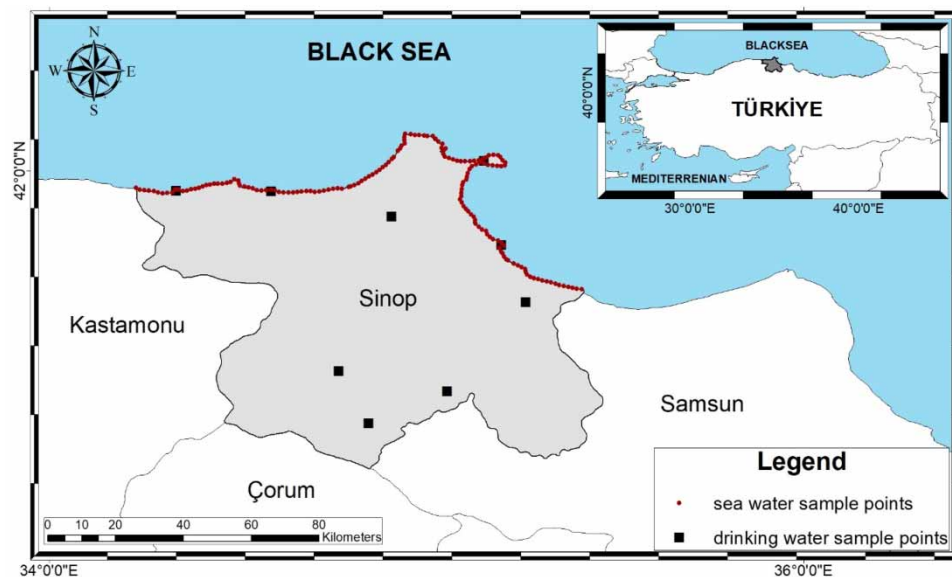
BLACK SEA

N
W E
S

42°0'0"N

BLACKSEA
40°0'0"N
TÜRKİYE
MEDITERRENIAN
30°0'0"E
40°0'0"E

Sinop
Kastamonu
Samsun
Çorum

Legend
sea water sample points
drinking water sample points

0 10 20 40 60 80 Kilometers

34°0'0"E
36°0'0"E